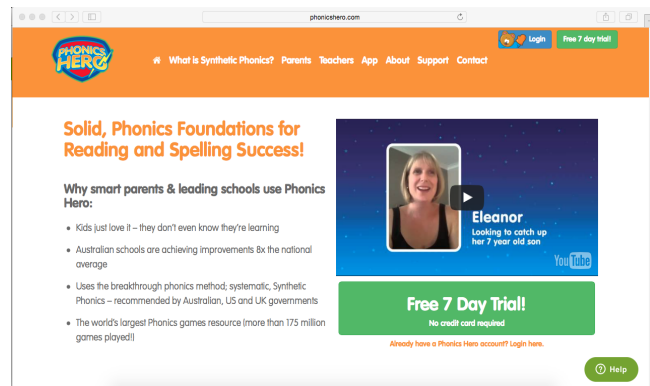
phonicshero.com

PHONICS HERO

Login

Free 7 day trial!

What is Synthetic Phonics? Parents Teachers App About Support Contact

Solid, Phonics Foundations for Reading and Spelling Success!

Why smart parents & leading schools use Phonics Hero:

- Kids just love it – they don't even know they're learning
- Australian schools are achieving improvements 8x the national average
- Uses the breakthrough phonics method; systematic, Synthetic Phonics – recommended by Australian, US and UK governments
- The world's largest Phonics games resource (more than 175 million games played!)

Eleanor
Looking to catch up her 7 year old son

YouTube

Free 7 Day Trial!
No credit card required

Already have a Phonics Hero account? Login here.

Help